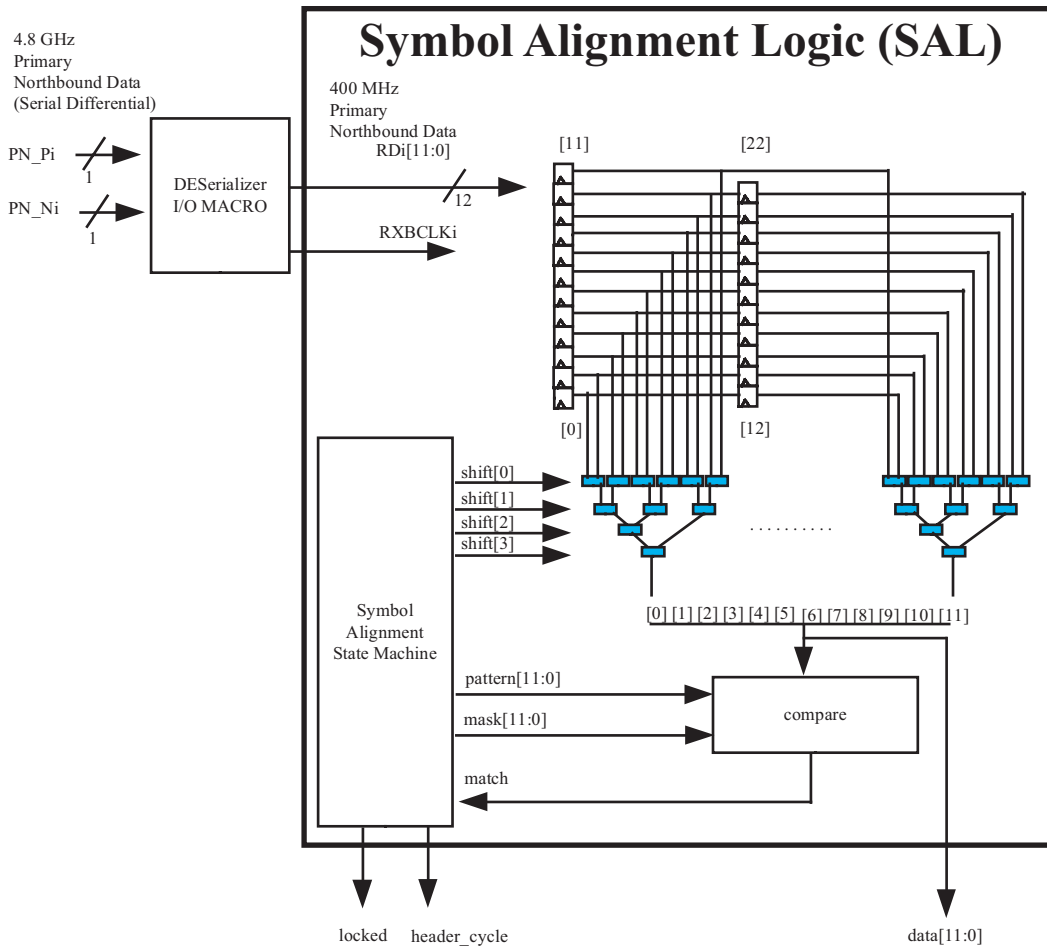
Symbol Alignment Logic (SAL)

4.8 GHz
Primary
Northbound Data
(Serial Differential)

PN_Pi
1
PN_Ni
1

DESerializer
I/O MACRO

400 MHz
Primary
Northbound Data
RDi[11:0]

12

RXBCLKi

[11]
[22]
[0]
[12]

shift[0]
shift[1]
shift[2]
shift[3]

..........

[0] [1] [2] [3] [4] [5] [6] [7] [8] [9] [10] [11]

Symbol
Alignment
State Machine

pattern[11:0]
mask[11:0]
compare
match

locked
header_cycle
data[11:0]